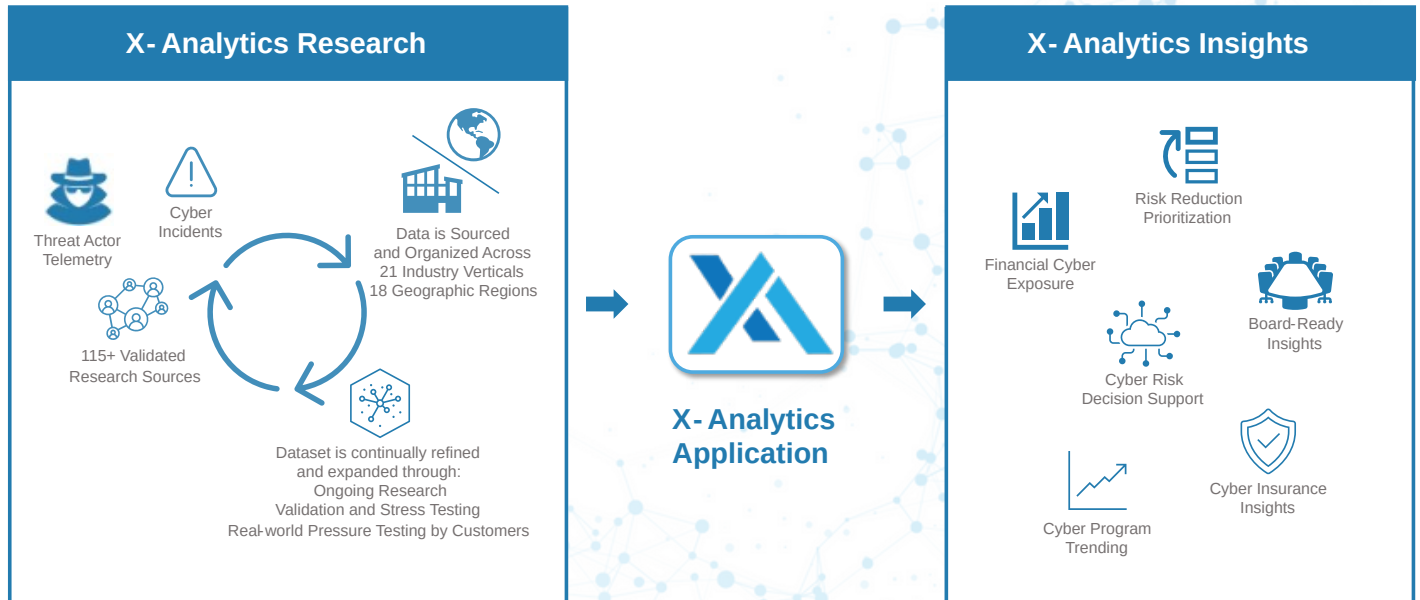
X- Analytics Research

Threat Actor Telemetry

Cyber Incidents

Data is Sourced and Organized Across 21 Industry Verticals 18 Geographic Regions

115+ Validated Research Sources

Dataset is continually refined and expanded through: Ongoing Research Validation and Stress Testing Real-world Pressure Testing by Customers

X- Analytics Application

X- Analytics Insights

Risk Reduction Prioritization

Financial Cyber Exposure

Board-Ready Insights

Cyber Risk Decision Support

Cyber Insurance Insights

Cyber Program Trending